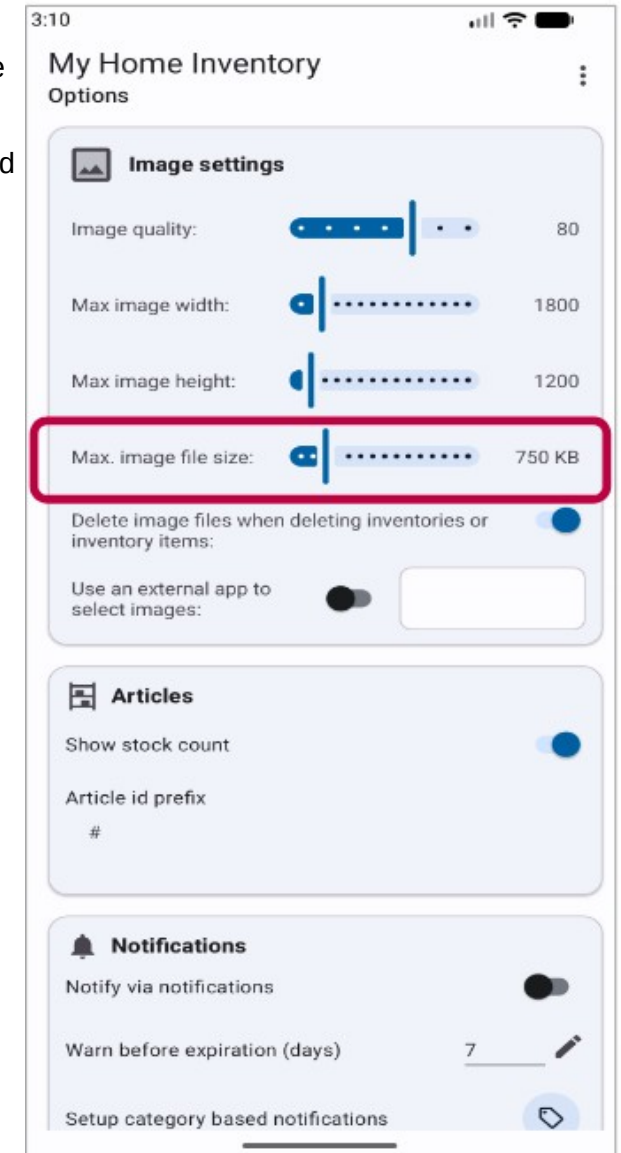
3:10

My Home Inventory
Options

Image settings

Image quality: 80

Max image width: 1800

Max image height: 1200

Max. image file size: 750 KB

Delete image files when deleting inventories or inventory items:

Use an external app to select images:

Articles

Show stock count

Article id prefix

#

Notifications

Notify via notifications

Warn before expiration (days) 7

Setup category based notifications